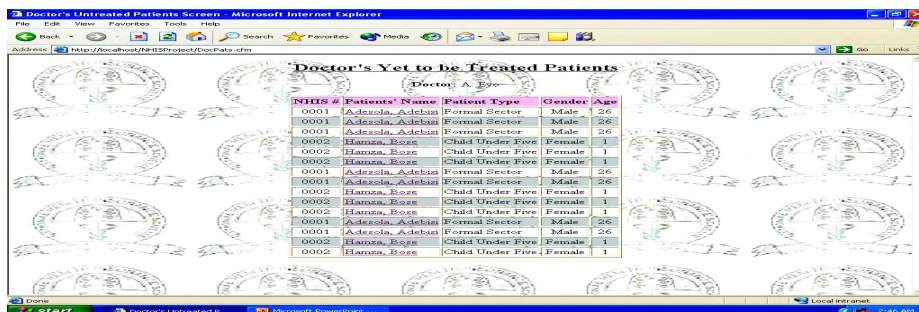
Doctor's Untreated Patients Screen - Microsoft Internet Explorer

File Edit View Favorites Tools Help

Back Search Favorites Media

Address http://localhost/NHISProject/DocPats.cfm

Go Links

Doctor's Yet to be Treated Patients

Doctor: A. Eyo

| NHIS # | Patients' Name | Patient Type | Gender | Age |
|---|---|---|---|---|
| 0001 | Adesola, Adebisi | Formal Sector | Male | 26 |
| 0001 | Adesola, Adebisi | Formal Sector | Male | 26 |
| 0001 | Adesola, Adebisi | Formal Sector | Male | 26 |
| 0002 | Hamza, Bose | Child Under Five | Female | 1 |
| 0002 | Hamza, Bose | Child Under Five | Female | 1 |
| 0002 | Hamza, Bose | Child Under Five | Female | 1 |
| 0001 | Adesola, Adebisi | Formal Sector | Male | 26 |
| 0001 | Adesola, Adebisi | Formal Sector | Male | 26 |
| 0002 | Hamza, Bose | Child Under Five | Female | 1 |
| 0002 | Hamza, Bose | Child Under Five | Female | 1 |
| 0002 | Hamza, Bose | Child Under Five | Female | 1 |
| 0001 | Adesola, Adebisi | Formal Sector | Male | 26 |
| 0001 | Adesola, Adebisi | Formal Sector | Male | 26 |
| 0002 | Hamza, Bose | Child Under Five | Female | 1 |
| 0002 | Hamza, Bose | Child Under Five | Female | 1 |

Done

Local intranet

start Doctor's Untreated P... Microsoft PowerPoint ... 2:46 AM